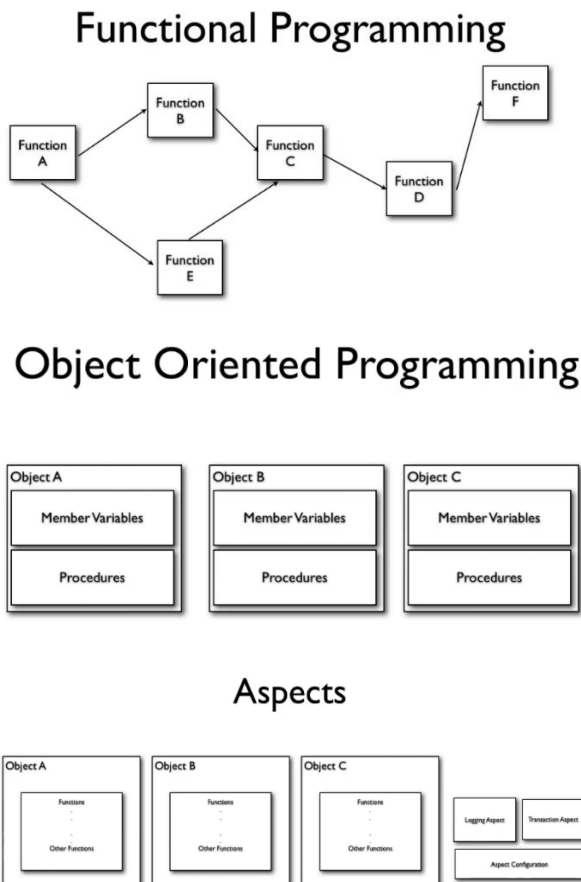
Functional Programming

Function A

Function B

Function C

Function D

Function E

Function F

Object Oriented Programming

Object A

Member Variables

Procedures

Object B

Member Variables

Procedures

Object C

Member Variables

Procedures

Aspects

Object A

Functions

Other Functions

Object B

Functions

Other Functions

Object C

Functions

Other Functions

Logging Aspect

Transaction Aspect

Aspect Configuration